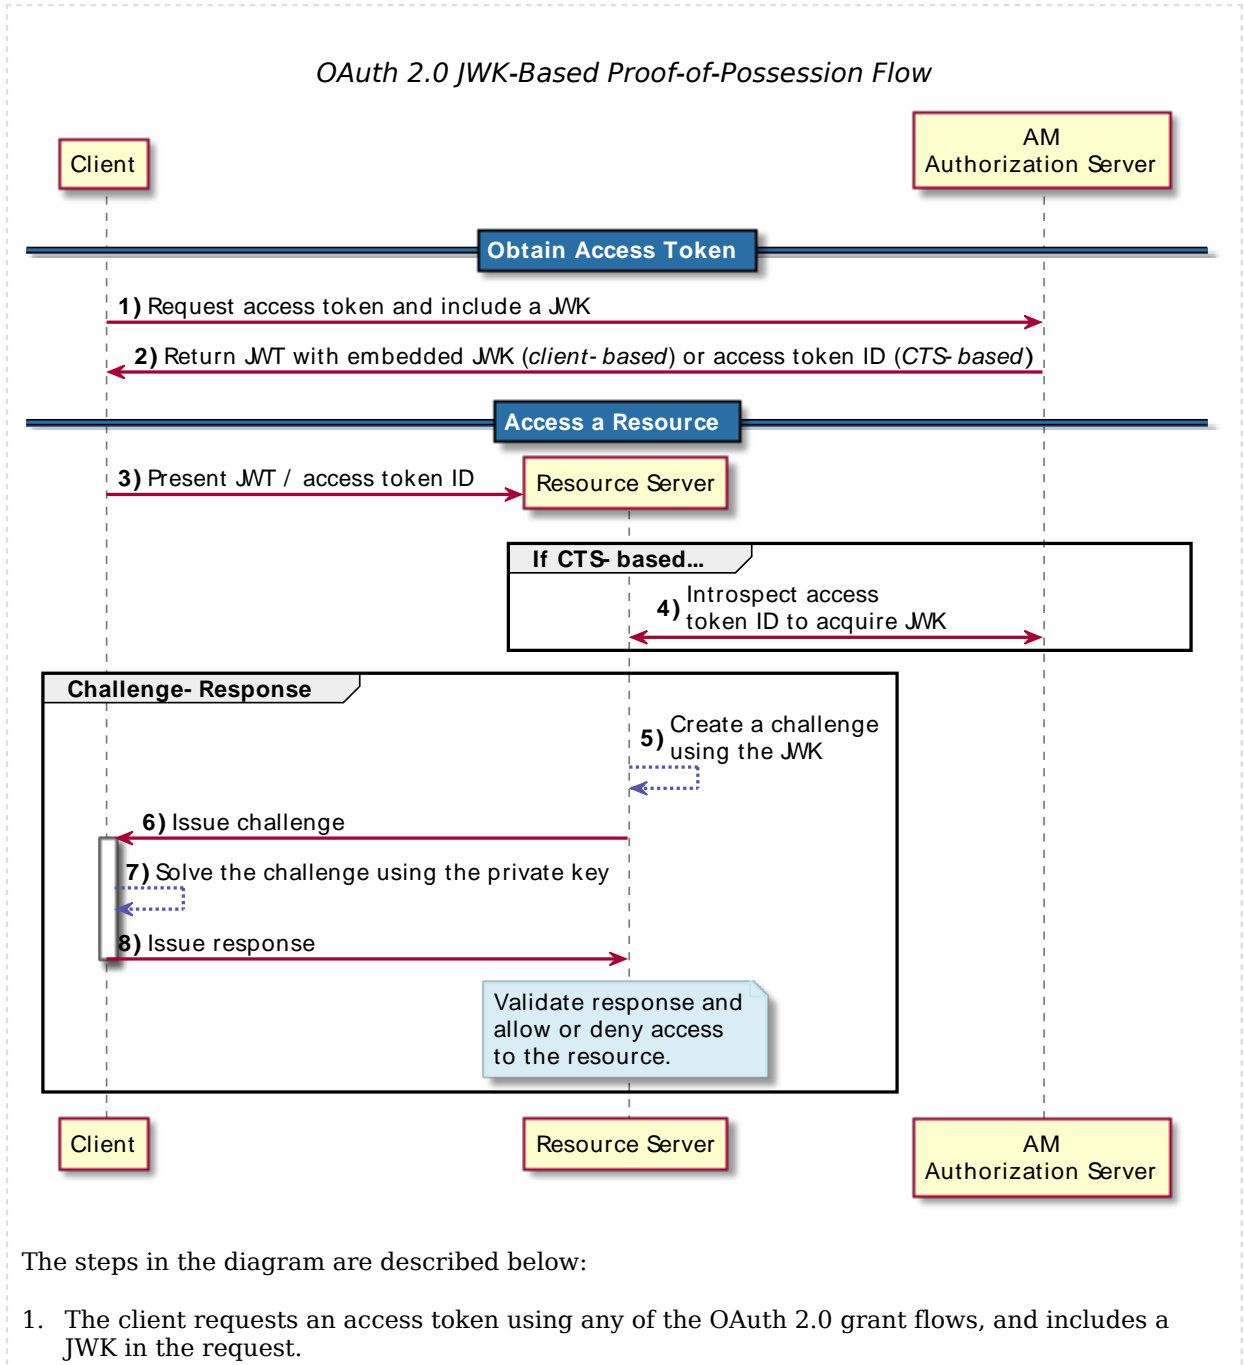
OAuth 2.0 JWK-Based Proof-of-Possession Flow

Client

AM
Authorization Server

Obtain Access Token

1) Request access token and include a JWK

2) Return JWT with embedded JWK (client- based) or access token ID (CTS- based)

Access a Resource

3) Present JWT / access token ID

Resource Server

If CTS- based...

4) Introspect access token ID to acquire JWK

Challenge- Response

5) Create a challenge using the JWK

6) Issue challenge

7) Solve the challenge using the private key

8) Issue response

Validate response and allow or deny access to the resource.

Client

Resource Server

AM
Authorization Server

The steps in the diagram are described below:

1. The client requests an access token using any of the OAuth 2.0 grant flows, and includes a JWK in the request.